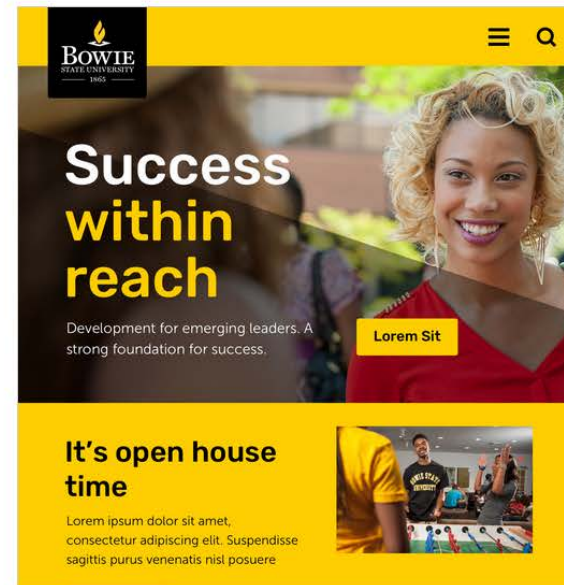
BOWIE
STATE UNIVERSITY
1865

Success within reach

Development for emerging leaders. A strong foundation for success.

Lorem Sit

It's open house time

Lorem ipsum dolor sit amet, consectetur adipiscing elit. Suspendisse sagittis purus venenatis nisl posuere

BOWIE STATE UNIVERSITY